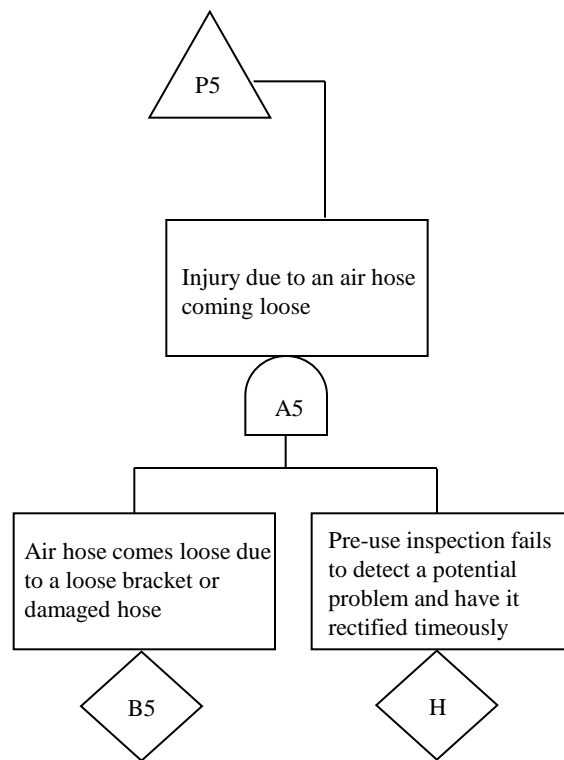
P5

Injury due to an air hose coming loose

A5

Air hose comes loose due to a loose bracket or damaged hose

Pre-use inspection fails to detect a potential problem and have it rectified timeously

B5

H